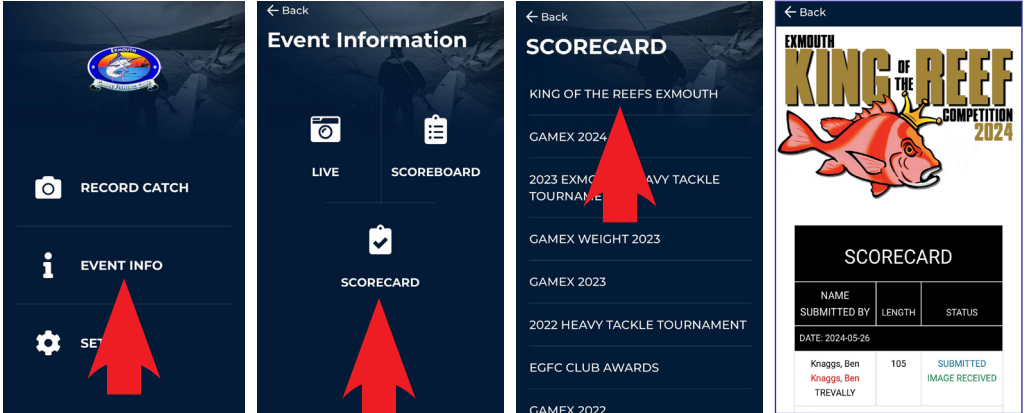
EXMOUTH

RECORD CATCH

EVENT INFO

SET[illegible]

Back

Event Information

LIVE

SCOREBOARD

SCORECARD

Back

SCORECARD

KING OF THE REEFS EXMOUTH

GAMEX 2024

2023 EXMO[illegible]AVY TACKLE TOURNAME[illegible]

GAMEX WEIGHT 2023

GAMEX 2023

2022 HEAVY TACKLE TOURNAMENT

EGFC CLUB AWARDS

GAMEX 2022

Back

EXMOUTH KING OF THE REEF COMPETITION 2024

SCORECARD

| NAME SUBMITTED BY | LENGTH | STATUS |
|---|---|---|
| DATE: 2024-05-26 | | |
| Knaggs, Ben Knaggs, Ben TREVALLY | 105 | SUBMITTED IMAGE RECEIVED |